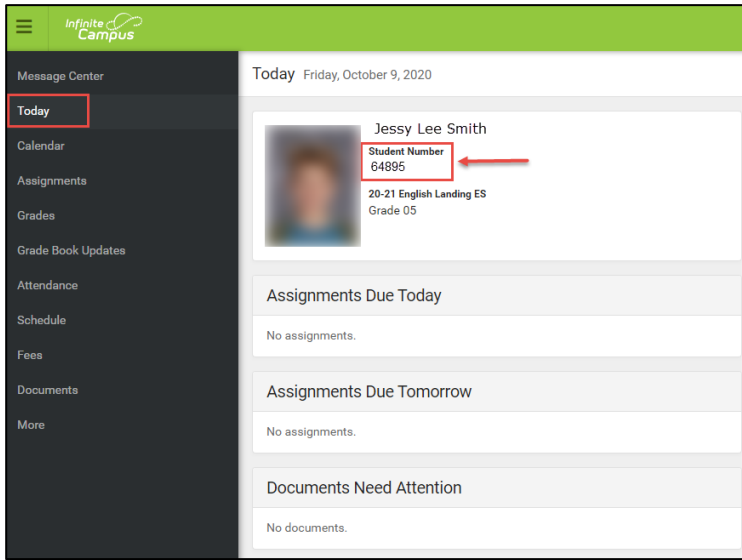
Infinite Campus

Message Center
Today
Calendar
Assignments
Grades
Grade Book Updates
Attendance
Schedule
Fees
Documents
More

Today Friday, October 9, 2020

Jessy Lee Smith
Student Number
64895
20-21 English Landing ES
Grade 05

Assignments Due Today
No assignments.

Assignments Due Tomorrow
No assignments.

Documents Need Attention
No documents.